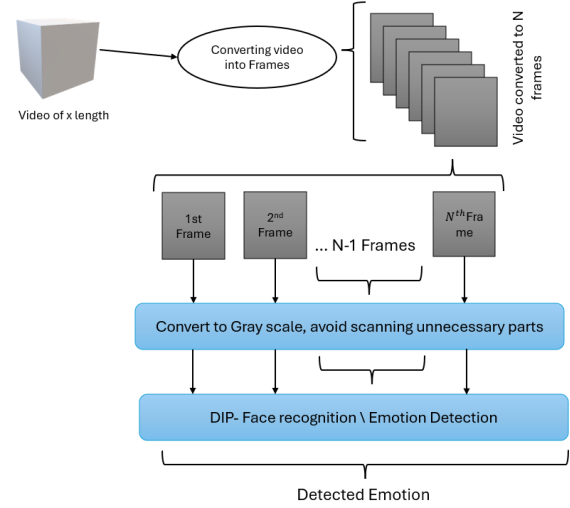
Video of x length

Converting video into Frames

Video converted to N frames

1st Frame

2$^{nd}$ Frame

... N-1 Frames

$N^{th}$Frame

Convert to Gray scale, avoid scanning unnecessary parts

DIP- Face recognition \ Emotion Detection

Detected Emotion